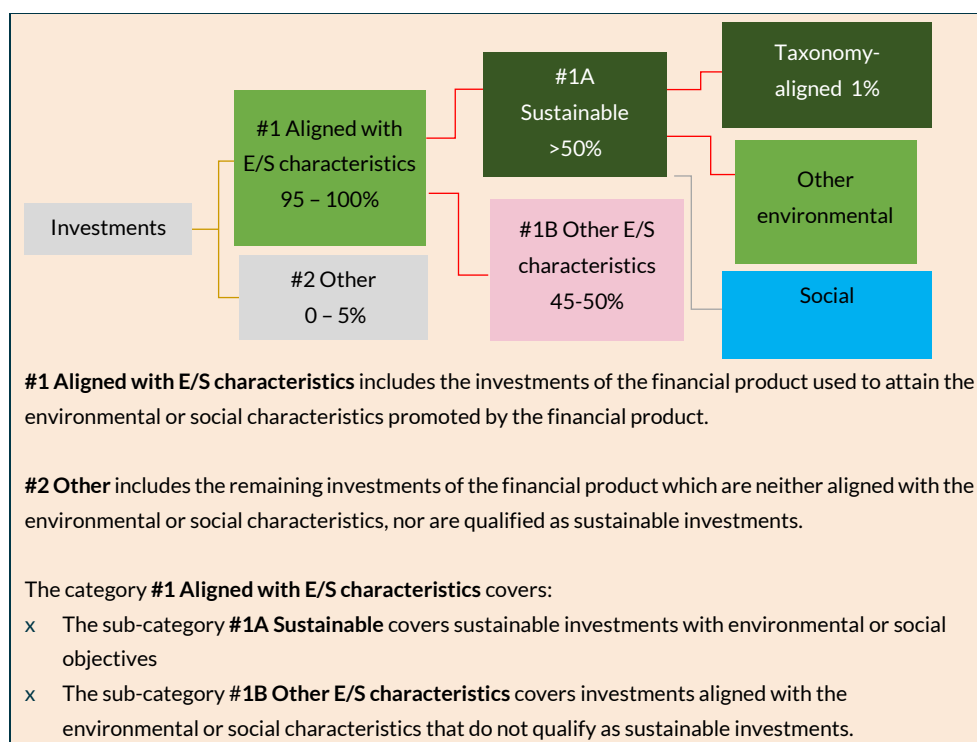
Investments

#1 Aligned with E/S characteristics 95 – 100%

#2 Other 0 – 5%

#1A Sustainable >50%

#1B Other E/S characteristics 45-50%

Taxonomy-aligned 1%

Other environmental

Social

**#1 Aligned with E/S characteristics** includes the investments of the financial product used to attain the environmental or social characteristics promoted by the financial product.

**#2 Other** includes the remaining investments of the financial product which are neither aligned with the environmental or social characteristics, nor are qualified as sustainable investments.

The category **#1 Aligned with E/S characteristics** covers:

x The sub-category **#1A Sustainable** covers sustainable investments with environmental or social objectives

x The sub-category **#1B Other E/S characteristics** covers investments aligned with the environmental or social characteristics that do not qualify as sustainable investments.